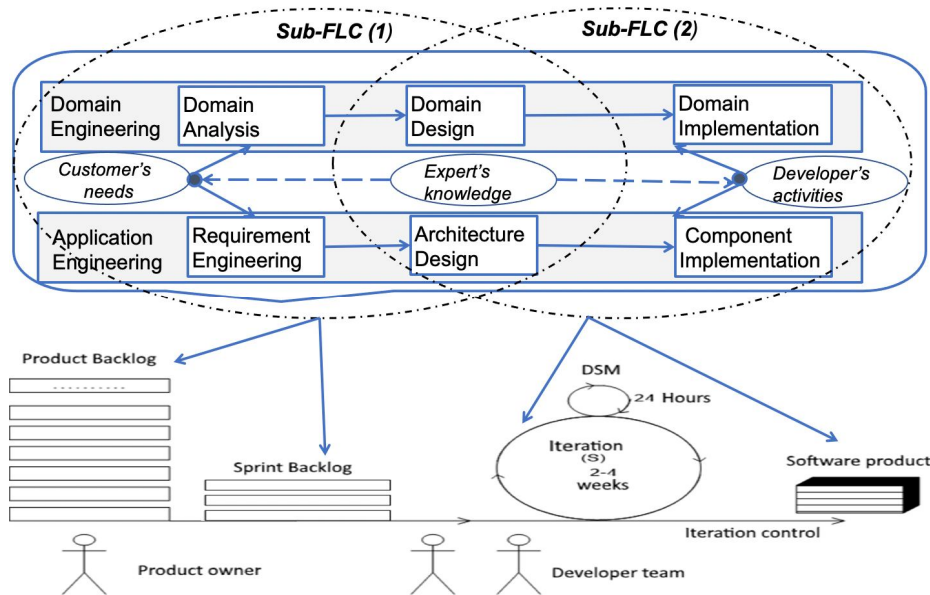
Sub-FLC (1)

Sub-FLC (2)

Domain Engineering

Domain Analysis

Domain Design

Domain Implementation

Customer's needs

Expert's knowledge

Developer's activities

Application Engineering

Requirement Engineering

Architecture Design

Component Implementation

Product Backlog

----------

DSM

24 Hours

Iteration (S) 2-4 weeks

Sprint Backlog

Software product

Iteration control

Product owner

Developer team